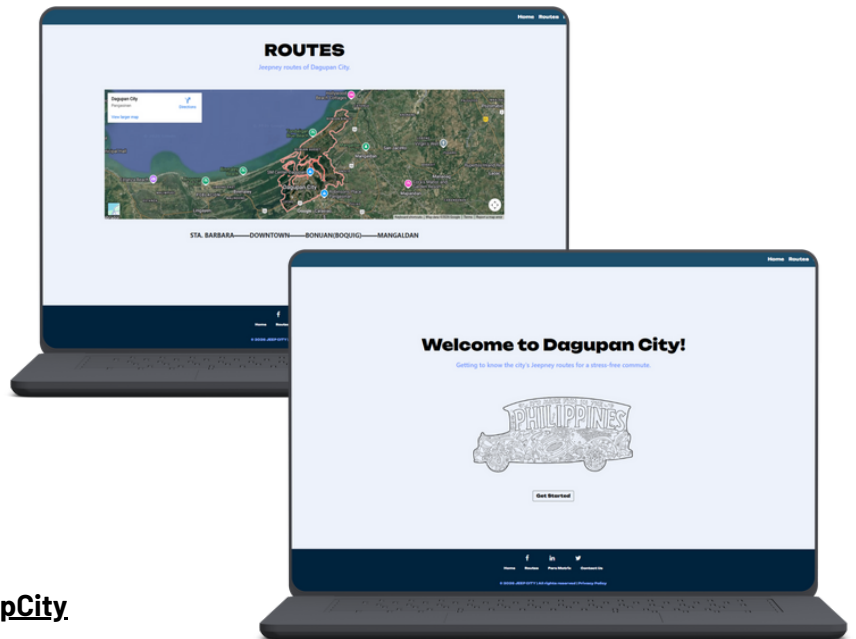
Home Routes

ROUTES

Jeepney routes of Dagupan City.

Dagupan City
Pangasinan
Directions
View larger map

STA. BARBARA——DOWNTOWN——BONUAN(BOQUIG)——MANGALDAN

Home Routes

Home Routes

Welcome to Dagupan City!

Getting to know the city's Jeepney routes for a stress-free commute.

PHILIPPINES

Get Started

Home Routes Fare Matrix Contact Us

© 2023 JEEP CITY | All rights reserved | Privacy Policy

pCity